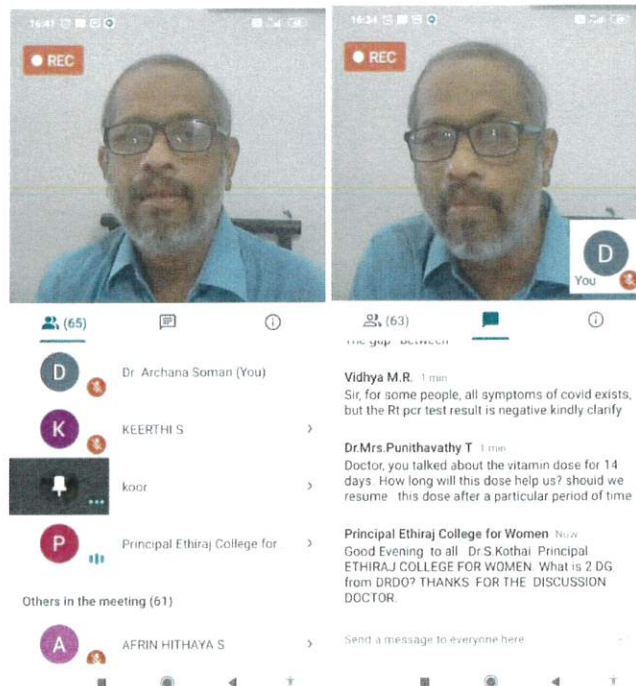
16:41

REC

(65)

D Dr Archana Soman (You)

K KEERTHI S

koor

P Principal Ethiraj College for...

Others in the meeting (61)

A AFRIN HITHAYA S

16:34

REC

D
You

(63)

The gap between

Vidhya M.R. 1 min
Sir, for some people, all symptoms of covid exists, but the Rt pcr test result is negative kindly clarify

Dr.Mrs.Punithavathy T 1 min
Doctor, you talked about the vitamin dose for 14 days. How long will this dose help us? should we resume this dose after a particular period of time

Principal Ethiraj College for Women Now
Good Evening to all Dr S.Kothai Principal ETHIRAJ COLLEGE FOR WOMEN What is 2 DG from DRDO? THANKS FOR THE DISCUSSION DOCTOR.

Send a message to everyone here